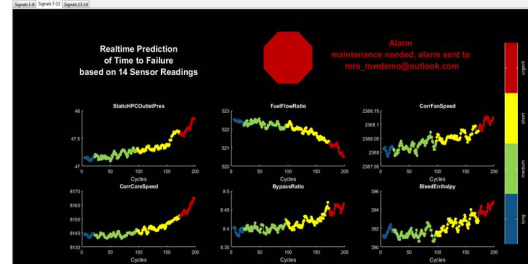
Signals 1-6 | Signals 7-12 | Signals 13-14

Realtime Prediction
of Time to Failure
based on 14 Sensor Readings

Alarm
maintenance needed, alarm sent to
mro_mwdemo@outlook.com

urgent
short
medium
long

StaticHPCOutletPres
48
47.5
47
0 50 100 150 200
Cycles

FuelFlowRatio
523
522
521
520
0 50 100 150 200
Cycles

CorrFanSpeed
2388.15
2388.1
2388.05
2388
2387.95
0 50 100 150 200
Cycles

CorrCoreSpeed
8170
8160
8150
8140
0 50 100 150 200
Cycles

BypassRatio
8.45
8.4
8.35
0 50 100 150 200
Cycles

BleedEnthalpy
396
394
392
390
0 50 100 150 200
Cycles